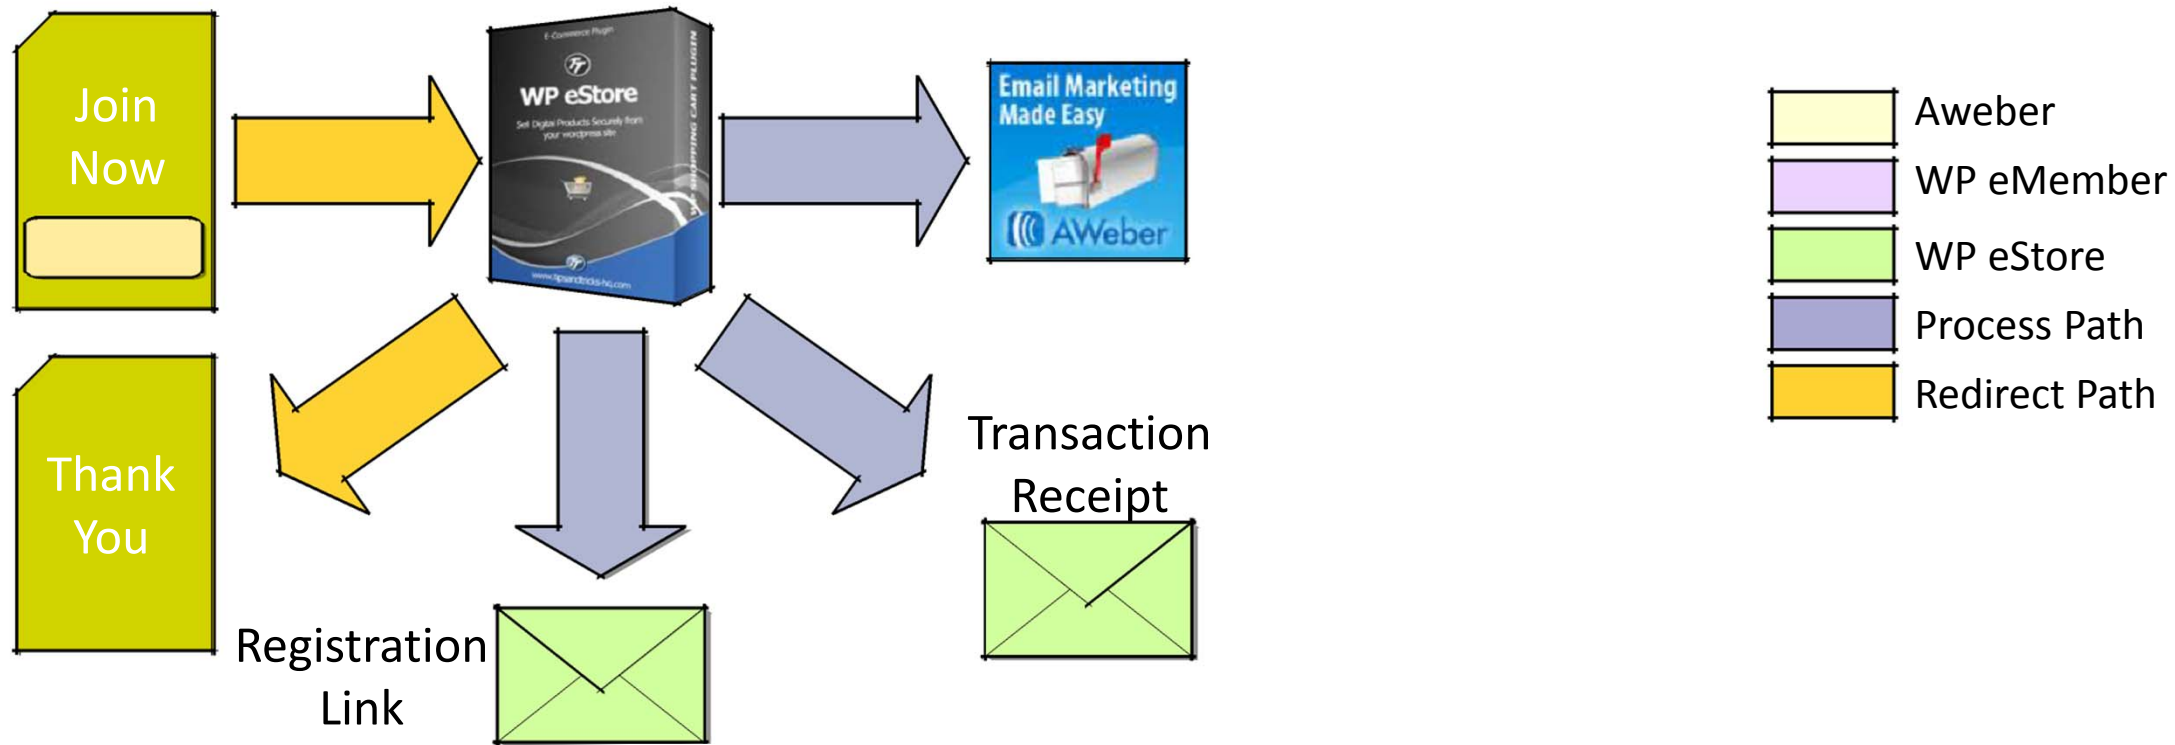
Join Now

E-Commerce Plugin
WP eStore
Sell Digital Products Securely from your wordpress site
WP SHOPPING CART PLUGIN
www.tipsandtricks-hq.com

Email Marketing Made Easy
AWeber

Aweber
WP eMember
WP eStore
Process Path
Redirect Path

Thank You

Transaction Receipt

Registration Link